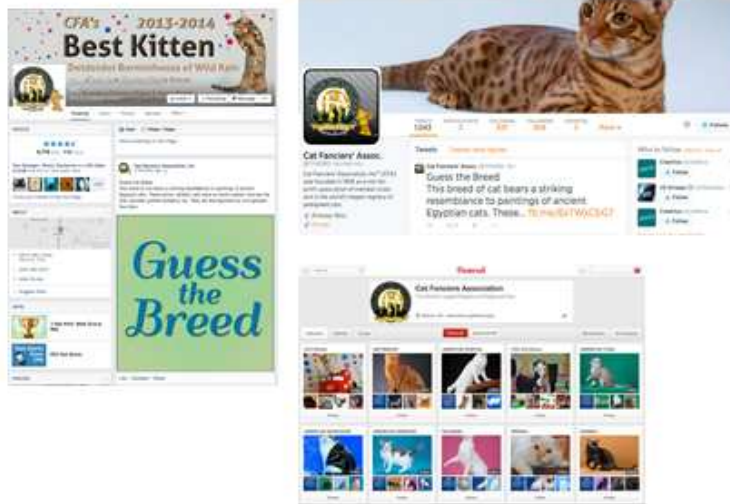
CFA's 2013-2014
Best Kitten
Delsdeals' Boonocheeva of Wild Rain

Guess the Breed

Cat Fanciers' Assoc.

Tweets

Guess the Breed
This breed of cat bears a striking resemblance to paintings of ancient Egyptian cats. These...

Who to follow

Follow

Pinterest

Cat Fanciers Association